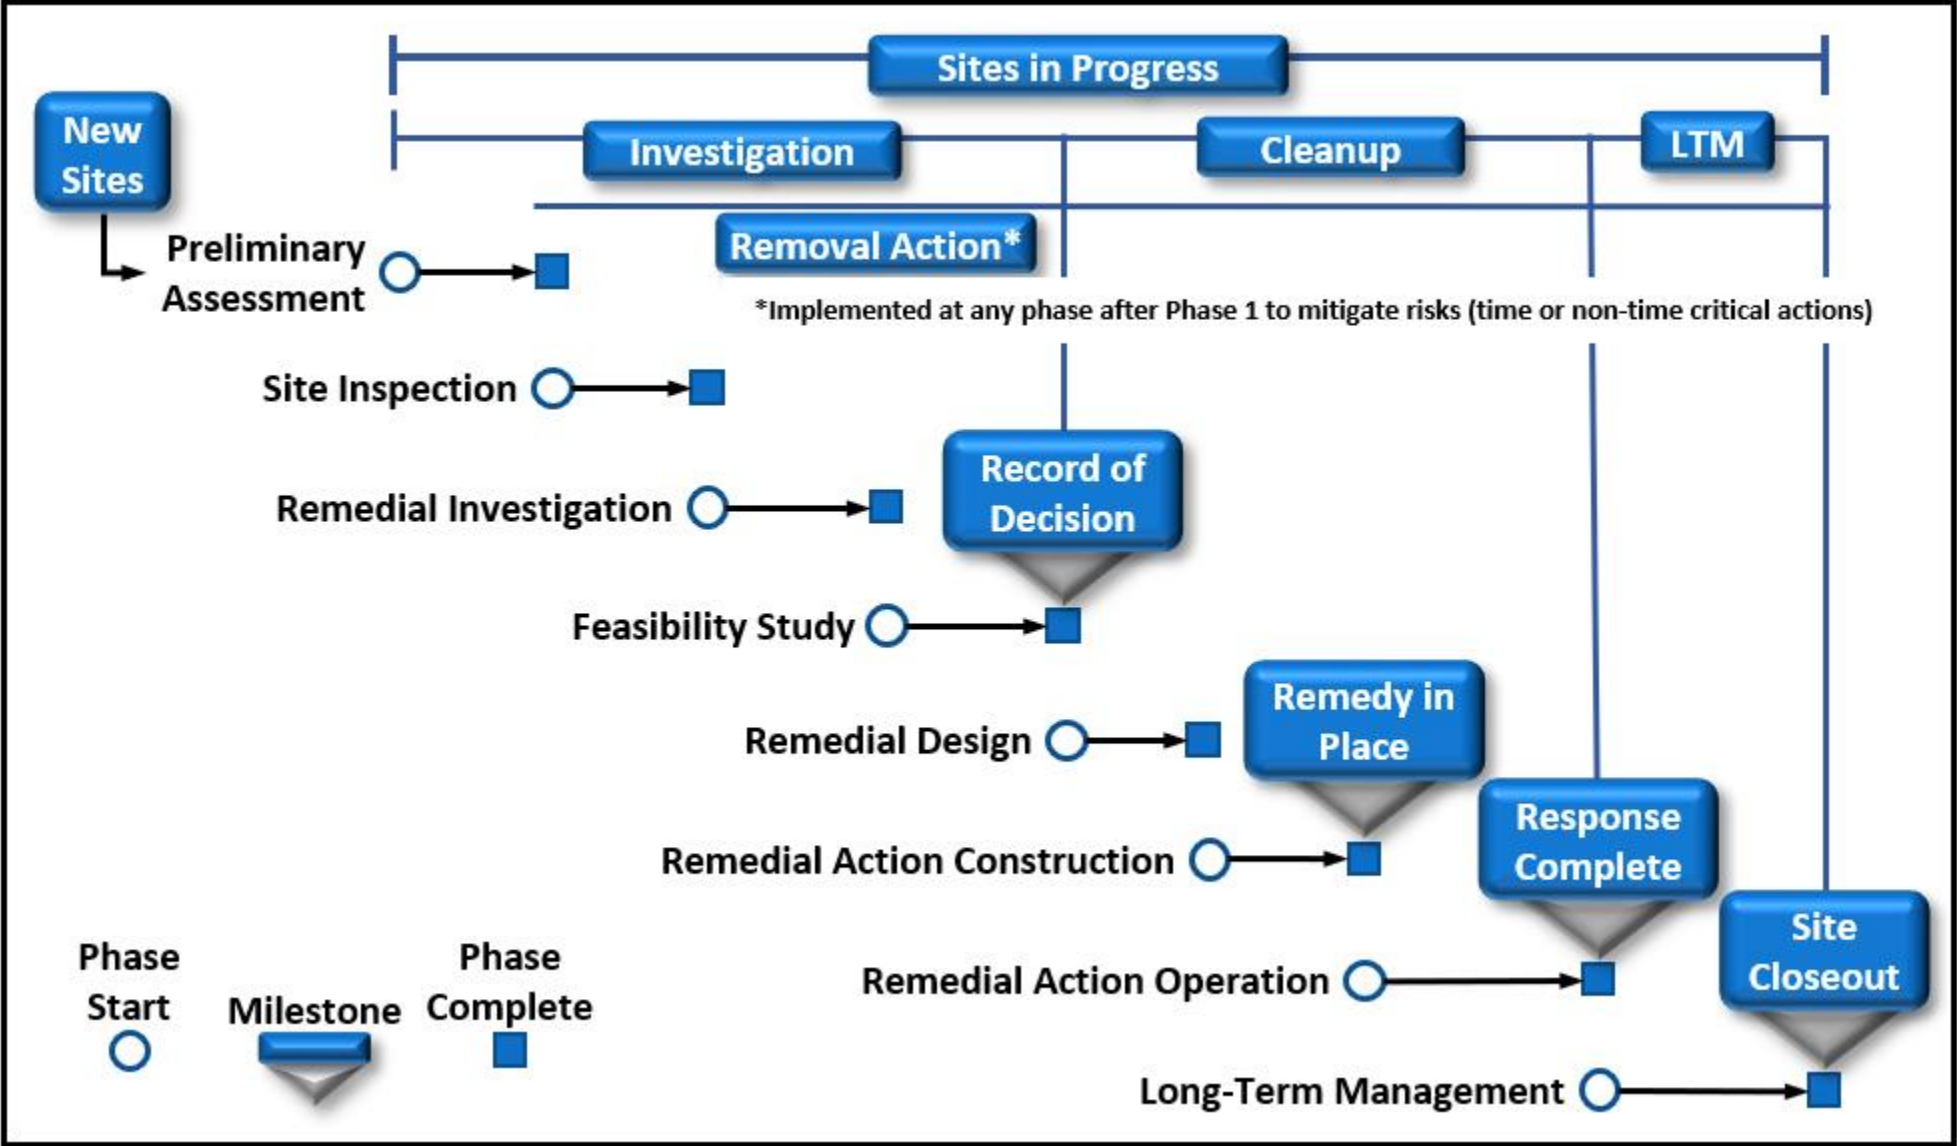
Sites in Progress

New Sites

Investigation

Cleanup

LTM

Removal Action*

Preliminary Assessment

*Implemented at any phase after Phase 1 to mitigate risks (time or non-time critical actions)

Site Inspection

Record of Decision

Remedial Investigation

Feasibility Study

Remedy in Place

Remedial Design

Response Complete

Remedial Action Construction

Site Closeout

Remedial Action Operation

Long-Term Management

Phase Start

Milestone

Phase Complete